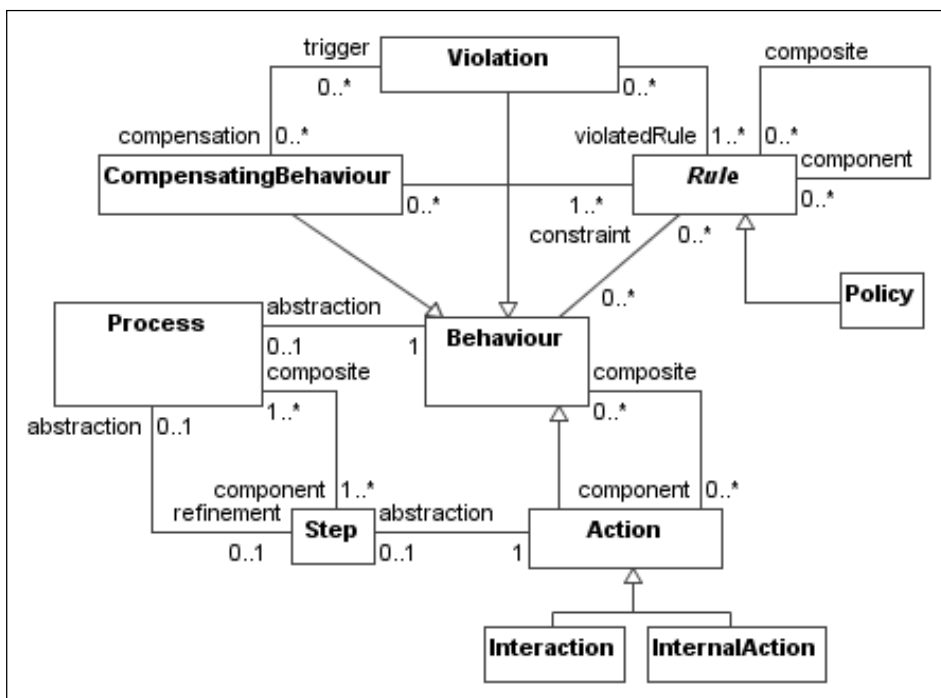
trigger
Violation
composite
0..*
0..*
compensation
0..*
violatedRule
1..*
0..*
CompensatingBehaviour
Rule
component
0..*
1..*
0..*
constraint
0..*
Policy
abstraction
0..*
Process
Behaviour
0..1
1
composite
composite
abstraction
0..1
1..*
0..*
component
1..*
component
0..*
refinement
Step
abstraction
Action
0..1
0..1
1
Interaction
InternalAction